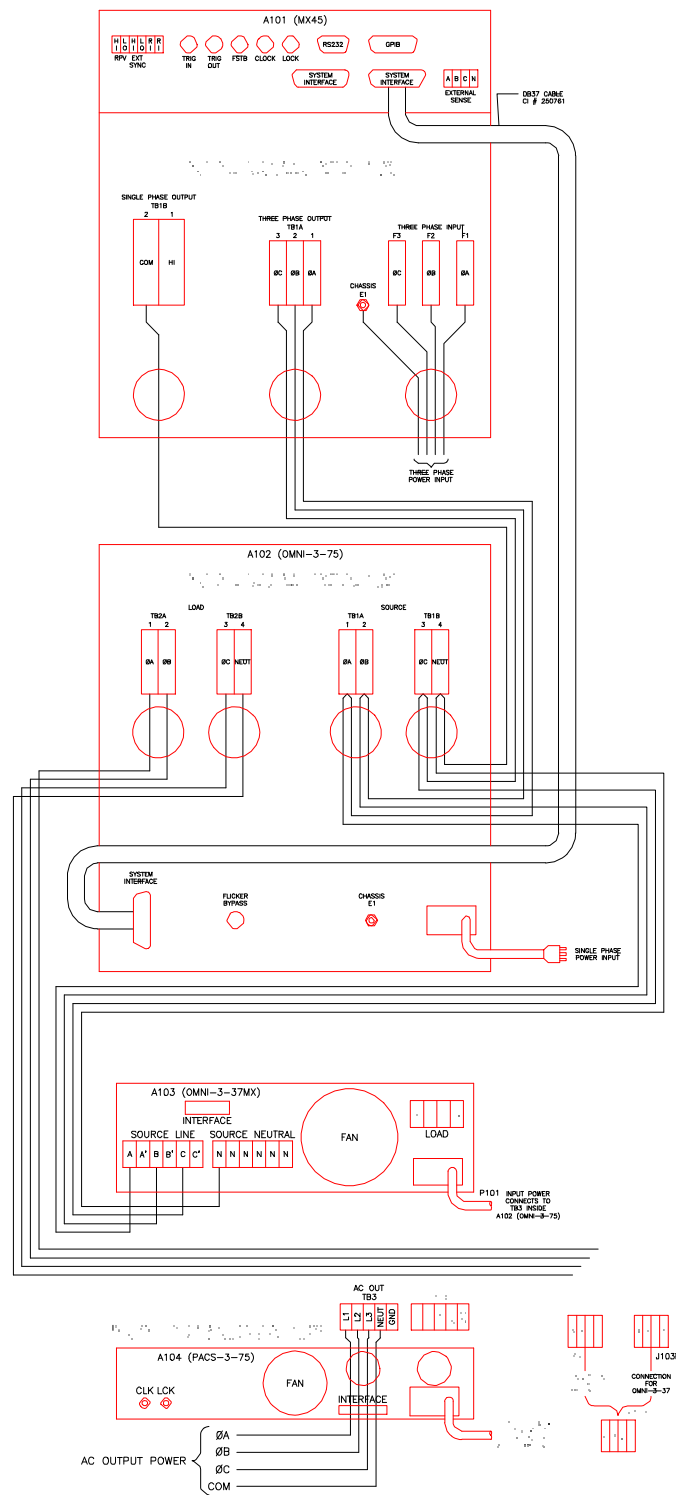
A101 (MX45)

H L H L R R
I O I O I I

RPV EXT SYNC

TRIG IN

TRIG OUT

FSTB

CLOCK

LOCK

RS232

GPIB

SYSTEM INTERFACE

SYSTEM INTERFACE

A B C N

EXTERNAL SENSE

DB37 CABLE
CI # 250761

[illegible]

SINGLE PHASE OUTPUT
TB1B
2 1

COM

HI

THREE PHASE OUTPUT
TB1A
3 2 1

ØC ØB ØA

CHASSIS
E1

THREE PHASE INPUT
F3 F2 F1

ØC ØB ØA

THREE PHASE POWER INPUT

A102 (OMNI-3-75)

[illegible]

LOAD

TB2A
1 2

ØA ØB

TB2B
3 4

ØC NEUT

SOURCE

TB1A
1 2

ØA ØB

TB1B
3 4

ØC NEUT

SYSTEM INTERFACE

FLICKER BYPASS

CHASSIS
E1

SINGLE PHASE POWER INPUT

A103 (OMNI-3-37MX)

INTERFACE

SOURCE LINE

A A' B B' C C'

SOURCE NEUTRAL

N N N N N N

FAN

LOAD

P101 INPUT POWER CONNECTS TO TB3 INSIDE A102 (OMNI-3-75)

AC OUT
TB3

L1 L2 L3 NEUT GND

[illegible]

A104 (PACS-3-75)

FAN

CLK LCK

INTERFACE

ØA

ØB

ØC

COM

AC OUTPUT POWER

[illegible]

J103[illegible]

CONNECTION FOR OMNI-3-37

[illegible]